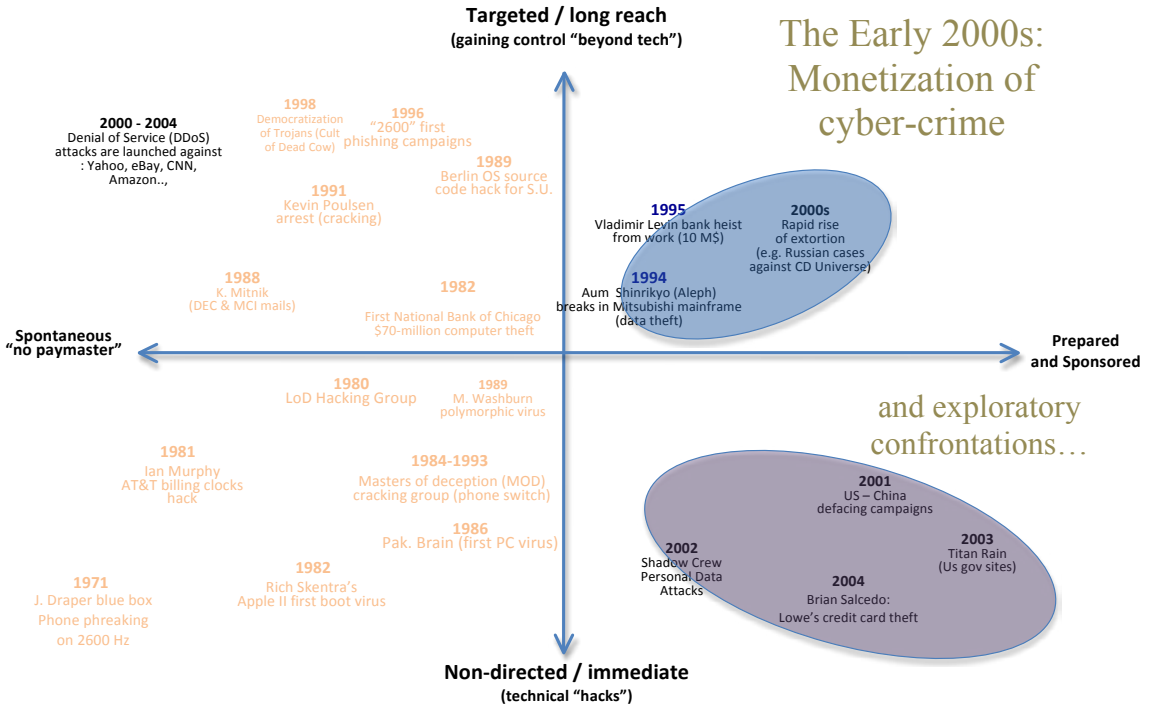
Targeted / long reach
(gaining control "beyond tech")

The Early 2000s: Monetization of cyber-crime

2000 - 2004
Denial of Service (DDoS) attacks are launched against : Yahoo, eBay, CNN, Amazon..,

1998
Democratization of Trojans (Cult of Dead Cow)

1996
"2600" first phishing campaigns

1989
Berlin OS source code hack for S.U.

1991
Kevin Poulsen arrest (cracking)

1995
Vladimir Levin bank heist from work (10 M$)

2000s
Rapid rise of extortion (e.g. Russian cases against CD Universe)

1994
Aum Shinrikyo (Aleph) breaks in Mitsubishi mainframe (data theft)

1988
K. Mitnik (DEC & MCI mails)

1982
First National Bank of Chicago $70-million computer theft

Spontaneous "no paymaster"

Prepared and Sponsored

1980
LoD Hacking Group

1989
M. Washburn polymorphic virus

and exploratory confrontations…

1981
Ian Murphy AT&T billing clocks hack

1984-1993
Masters of deception (MOD) cracking group (phone switch)

1986
Pak. Brain (first PC virus)

2001
US – China defacing campaigns

2003
Titan Rain (Us gov sites)

2002
Shadow Crew Personal Data Attacks

2004
Brian Salcedo: Lowe's credit card theft

1982
Rich Skentra's Apple II first boot virus

1971
J. Draper blue box Phone phreaking on 2600 Hz

Non-directed / immediate
(technical "hacks")